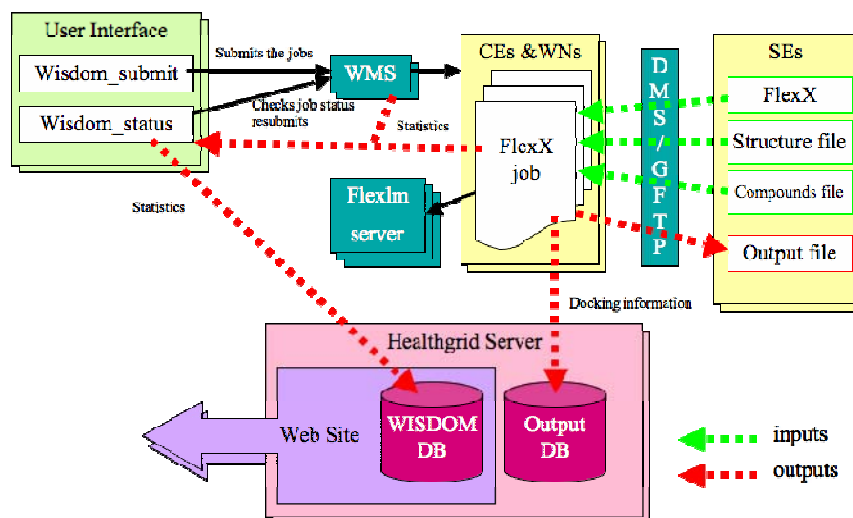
User Interface

Wisdom_submit

Wisdom_status

Submits the jobs

WMS

Checks job status resubmits

Statistics

CEs &WNs

FlexX job

D M S / G F T P

SEs

FlexX

Structure file

Compounds file

Output file

Flexlm server

Statistics

Docking information

Healthgrid Server

Web Site

WISDOM DB

Output DB

inputs

outputs